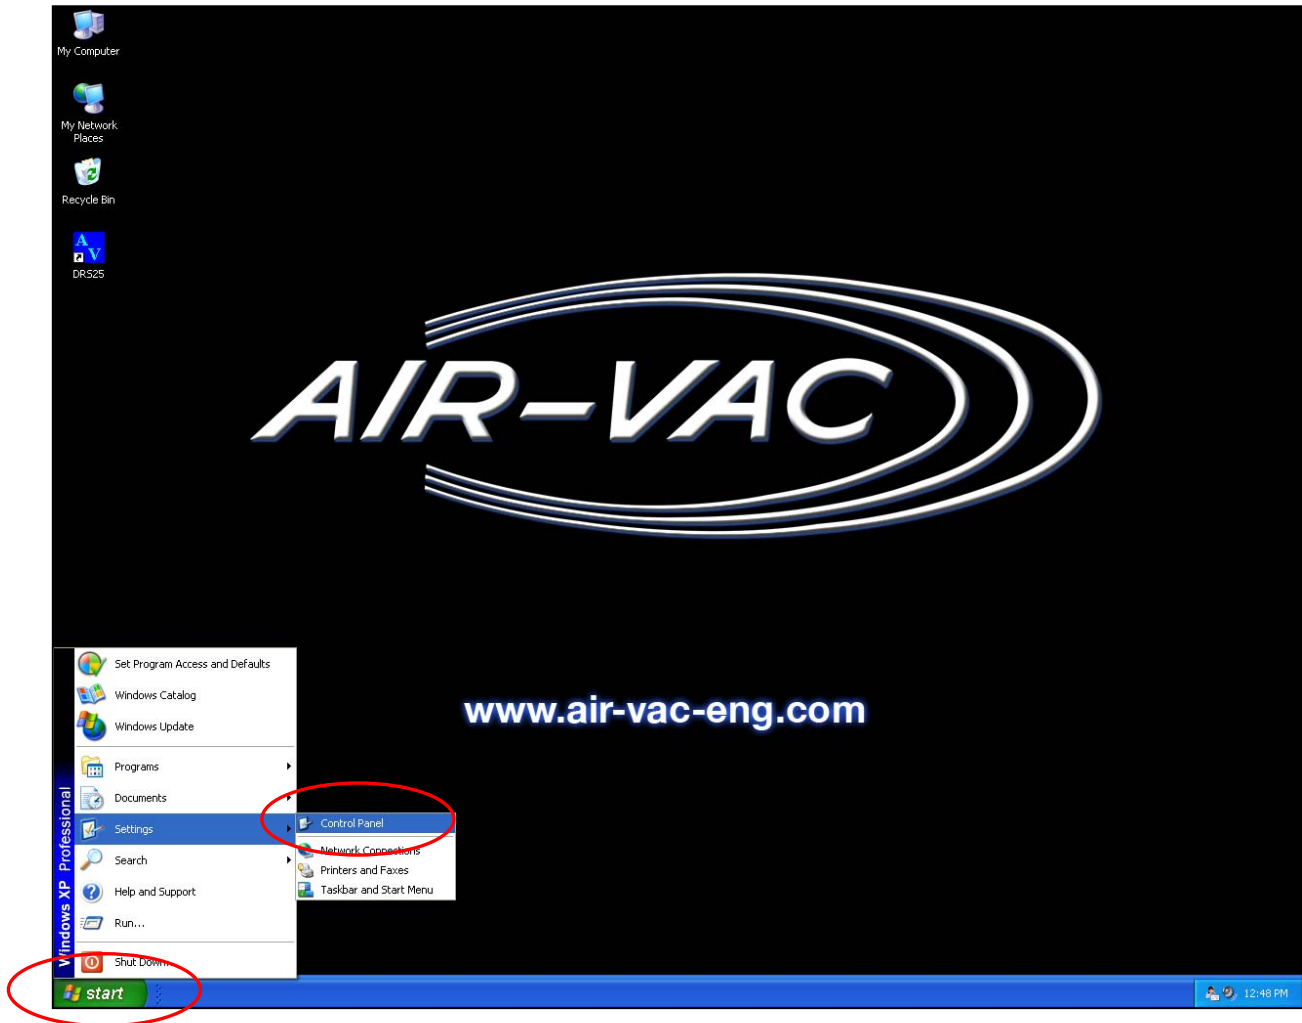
My Computer

My Network Places

Recycle Bin

A V
DRS25

AIR-VAC

www.air-vac-eng.com

Windows XP Professional

Set Program Access and Defaults
Windows Catalog
Windows Update
Programs
Documents
Settings
Search
Help and Support
Run...
Shut Down

Control Panel
Network Connections
Printers and Faxes
Taskbar and Start Menu

start

12:48 PM